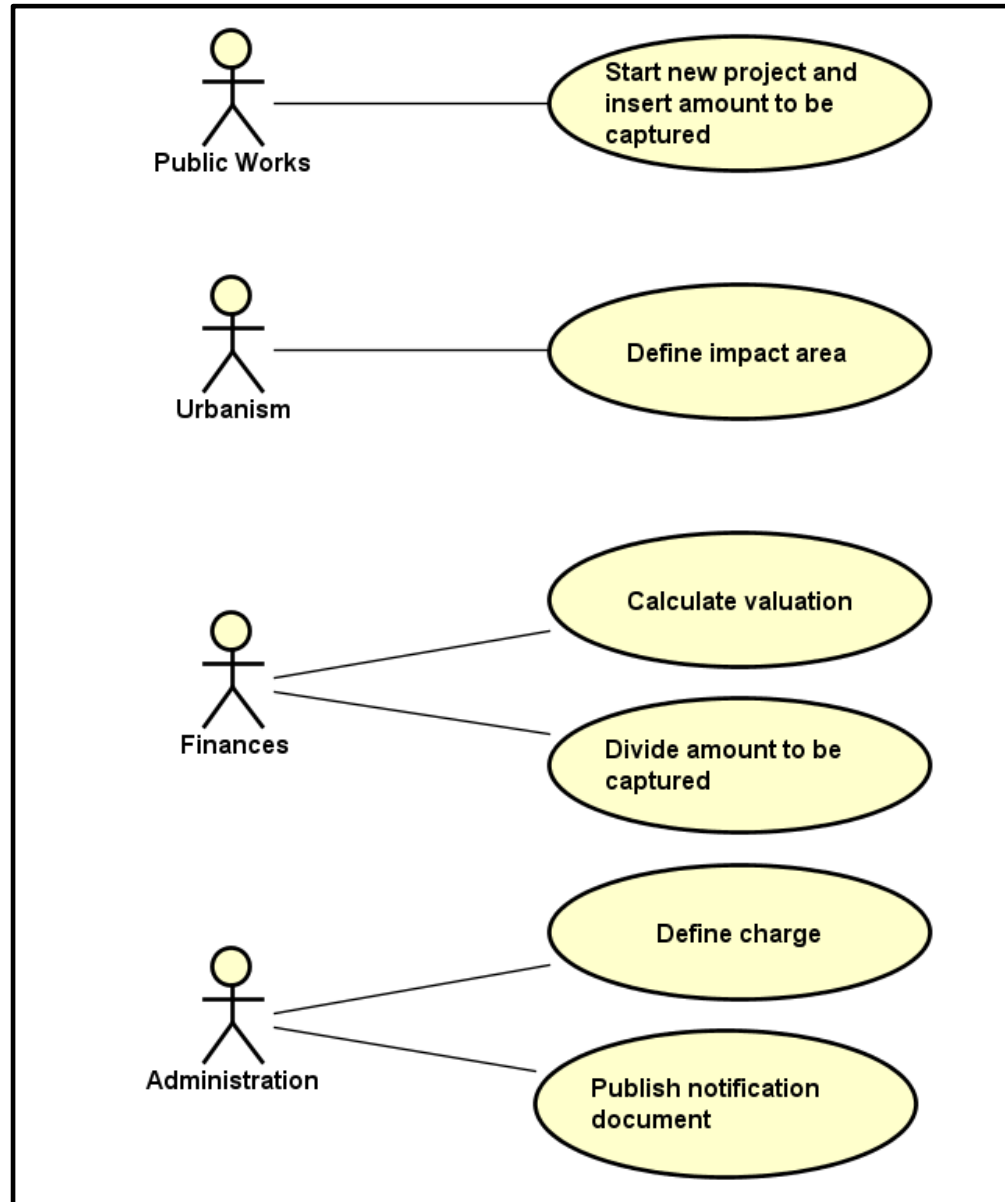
Public Works

Start new project and insert amount to be captured

Urbanism

Define impact area

Calculate valuation

Finances

Divide amount to be captured

Define charge

Administration

Publish notification document